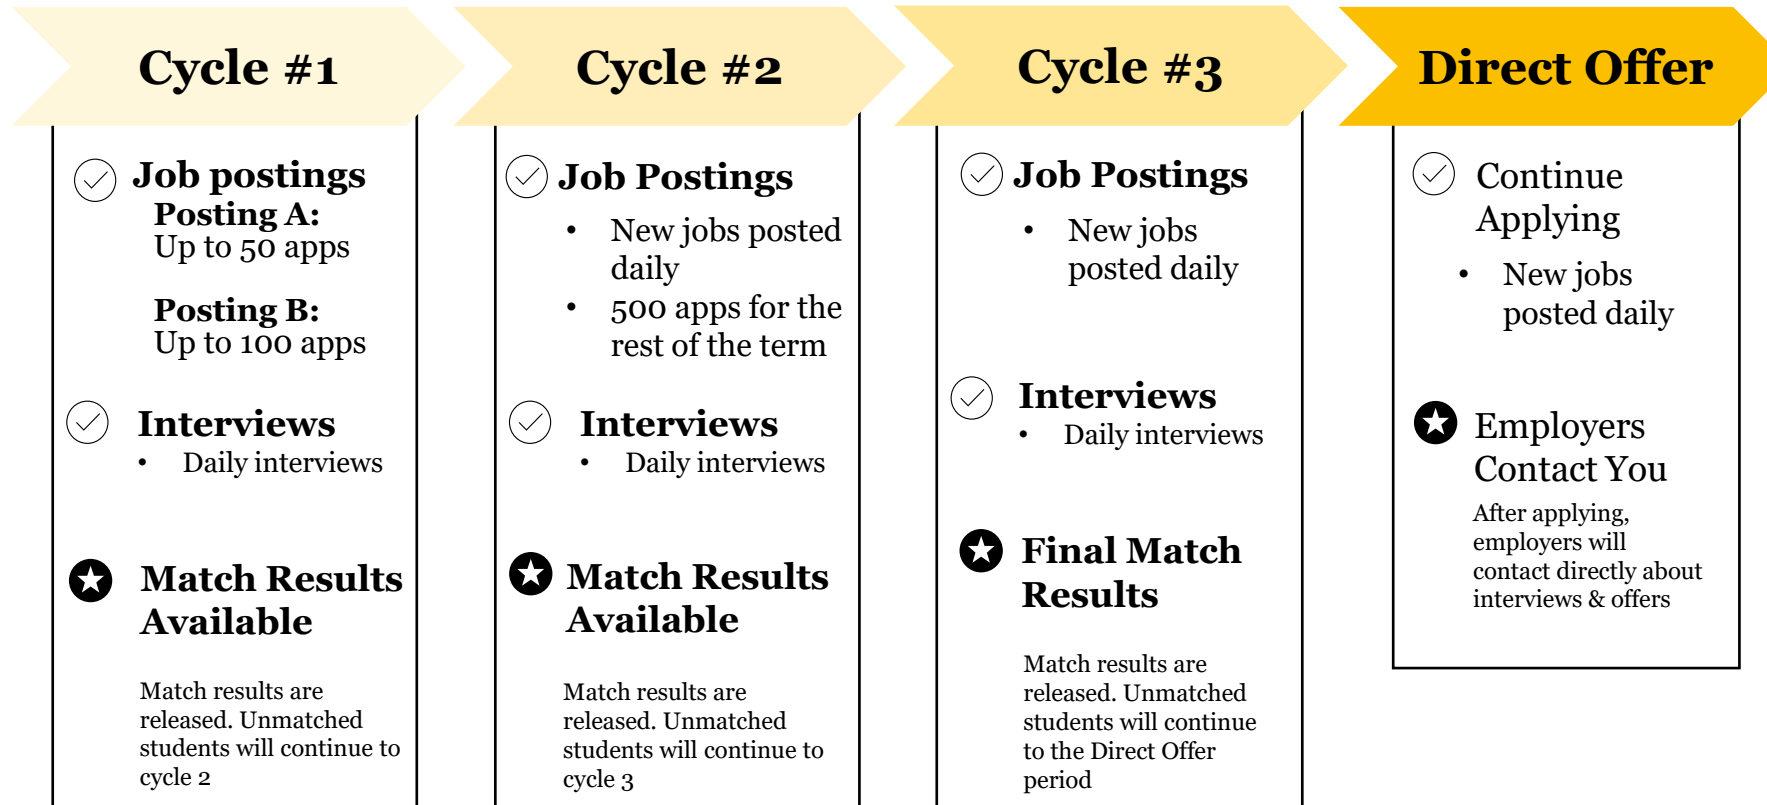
Cycle #1

Job postings
Posting A:
Up to 50 apps

Posting B:
Up to 100 apps

Interviews
• Daily interviews

Match Results Available

Match results are released. Unmatched students will continue to cycle 2

Cycle #2

Job Postings
• New jobs posted daily
• 500 apps for the rest of the term

Interviews
• Daily interviews

Match Results Available

Match results are released. Unmatched students will continue to cycle 3

Cycle #3

Job Postings
• New jobs posted daily

Interviews
• Daily interviews

Final Match Results

Match results are released. Unmatched students will continue to the Direct Offer period

Direct Offer

Continue Applying
• New jobs posted daily

Employers Contact You
After applying, employers will contact directly about interviews & offers